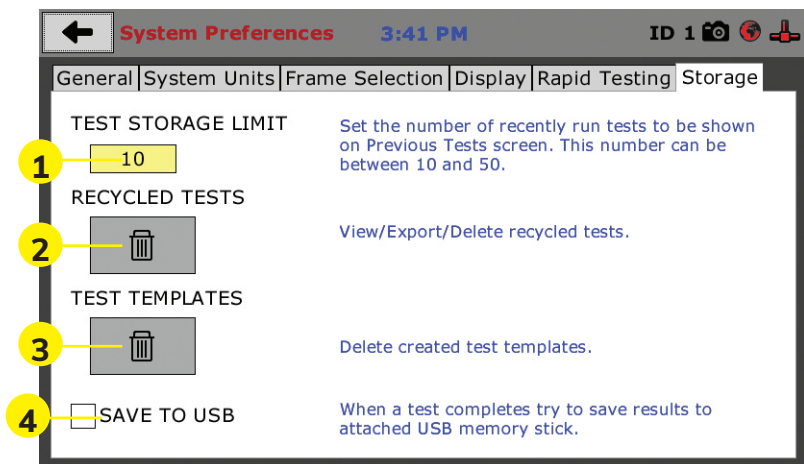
System Preferences 3:41 PM ID 1

General | System Units | Frame Selection | Display | Rapid Testing | Storage

TEST STORAGE LIMIT

1 10

Set the number of recently run tests to be shown on Previous Tests screen. This number can be between 10 and 50.

RECYCLED TESTS

2

View/Export/Delete recycled tests.

TEST TEMPLATES

3

Delete created test templates.

4 SAVE TO USB

When a test completes try to save results to attached USB memory stick.